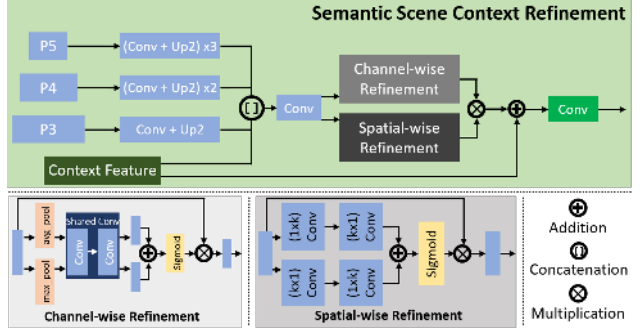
Semantic Scene Context Refinement

P5
(Conv + Up2) x3
P4
(Conv + Up2) x2
P3
Conv + Up2
[ ]
Conv
Channel-wise Refinement
Spatial-wise Refinement
Conv
Context Feature

avg pool
max pool
Shared Conv
Conv
Conv
Sigmoid
Channel-wise Refinement

(1xk) Conv
(kx1) Conv
(kx1) Conv
(1xk) Conv
Sigmoid
Spatial-wise Refinement

Addition
Concatenation
Multiplication